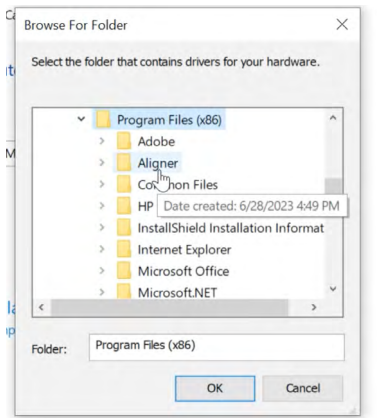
Browse For Folder

Select the folder that contains drivers for your hardware.

Program Files (x86)
Adobe
Aligner
Co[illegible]mon Files
HP
Date created: 6/28/2023 4:49 PM
InstallShield Installation Informat
Internet Explorer
Microsoft Office
Microsoft.NET

Folder: Program Files (x86)

OK
Cancel